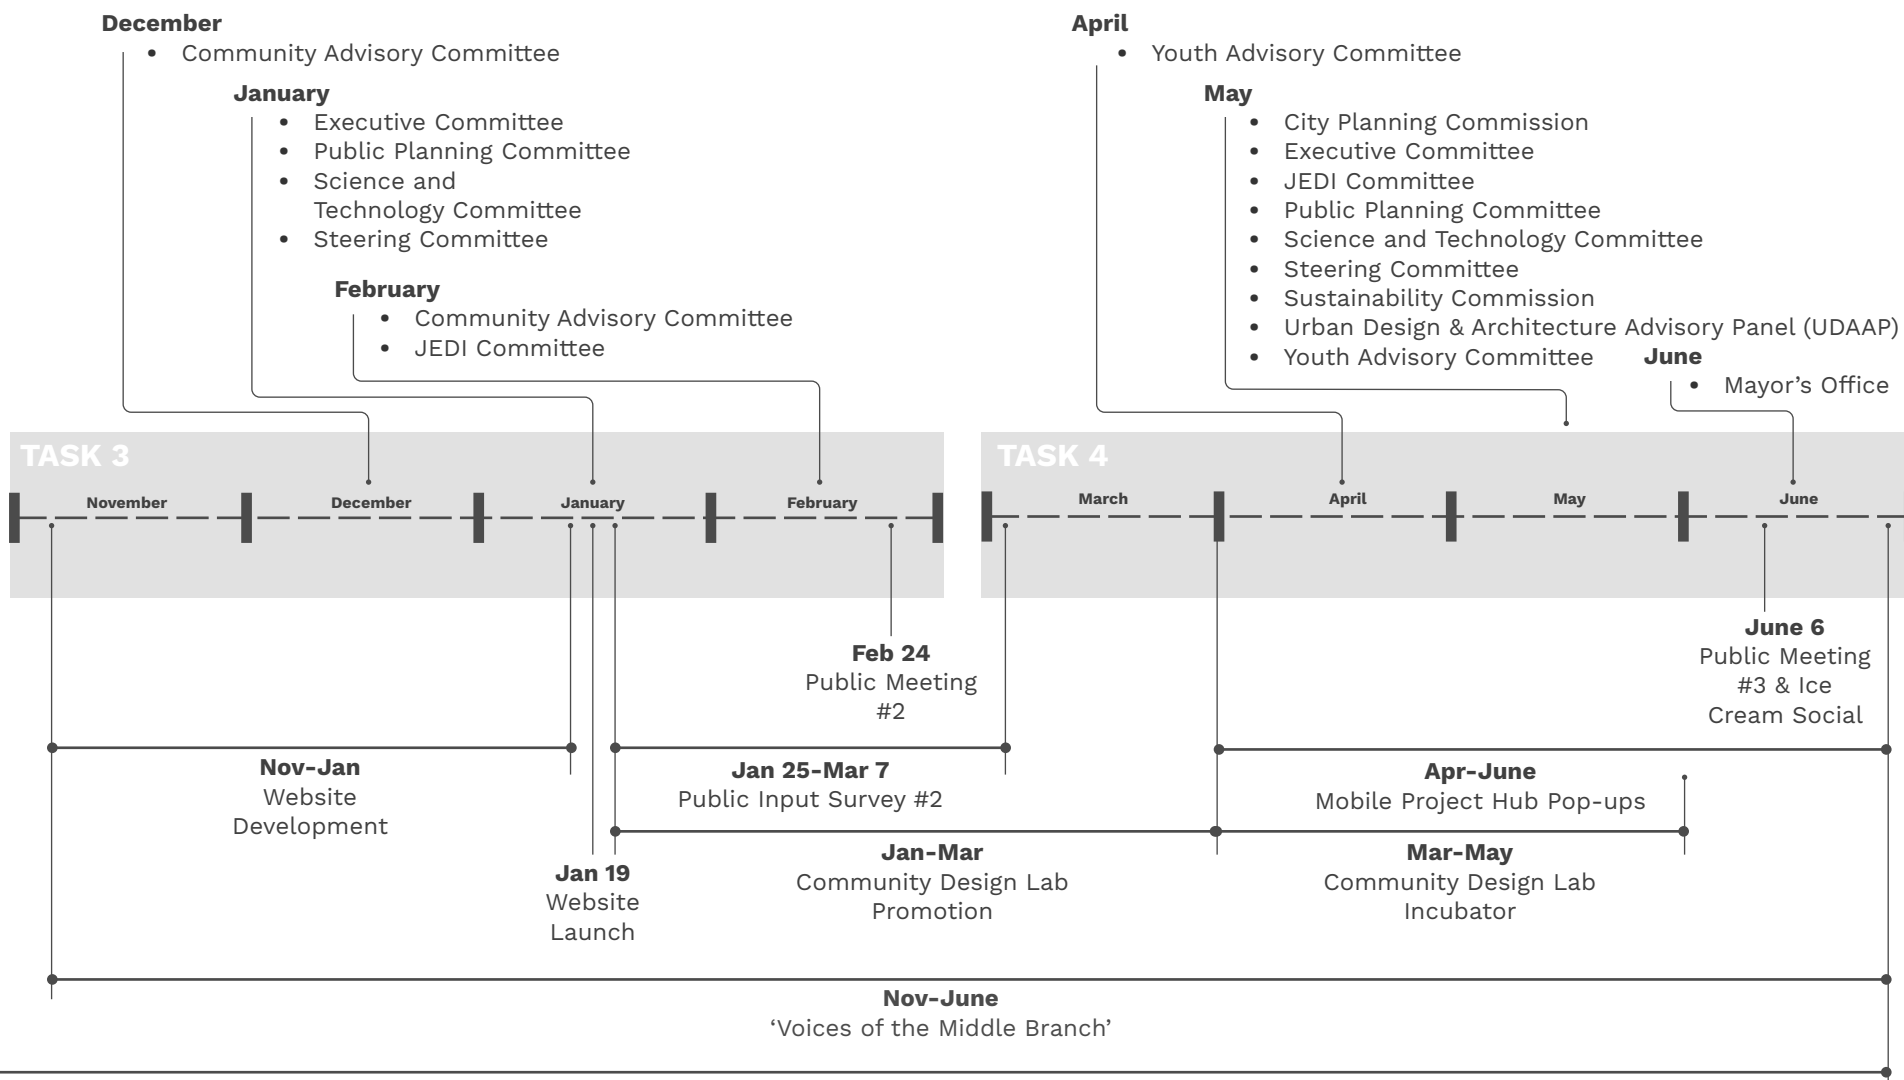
**December**
- Community Advisory Committee

**January**
- Executive Committee
- Public Planning Committee
- Science and Technology Committee
- Steering Committee

**February**
- Community Advisory Committee
- JEDI Committee

**April**
- Youth Advisory Committee

**May**
- City Planning Commission
- Executive Committee
- JEDI Committee
- Public Planning Committee
- Science and Technology Committee
- Steering Committee
- Sustainability Commission
- Urban Design & Architecture Advisory Panel (UDAAP)
- Youth Advisory Committee

**June**
- Mayor's Office

TASK 3

November December January February

TASK 4

March April May June

**June 6**
Public Meeting #3 & Ice Cream Social

**Feb 24**
Public Meeting #2

**Nov-Jan**
Website Development

**Jan 25-Mar 7**
Public Input Survey #2

**Apr-June**
Mobile Project Hub Pop-ups

**Jan-Mar**
Community Design Lab Promotion

**Mar-May**
Community Design Lab Incubator

**Jan 19**
Website Launch

**Nov-June**
'Voices of the Middle Branch'